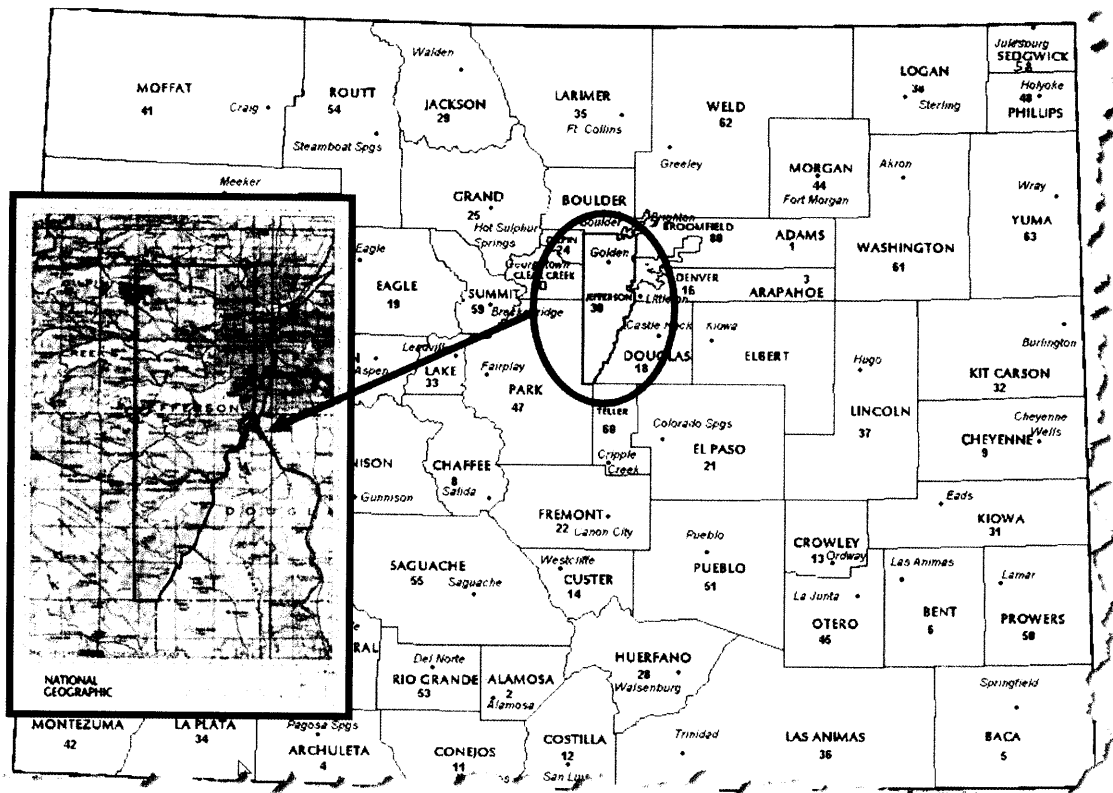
Julesburg
SEDGWICK
58

MOFFAT
41
Craig

ROUTT
54
Steamboat Spgs

Walden
JACKSON
29

LARIMER
35
Ft Collins

WELD
62
Greeley

LOGAN
38
Sterling

Holyoke
48
PHILLIPS

Meeker

GRAND
25
Hot Sulphur Springs

BOULDER
Boulder
Brighton
BROOMFIELD
GILPIN
24
Georgetown
CLEAR CREEK
Golden

MORGAN
44
Fort Morgan

Akron

Wray
YUMA
63

ADAMS
1

WASHINGTON
61

Eagle
EAGLE
19

SUMMIT
59
Breckenridge

JEFFERSON
30
Littleton

DENVER
16

3
ARAPAHOE

Castle Rock
DOUGLAS
18

Kiowa
ELBERT

Burlington
KIT CARSON
32

Leadville
Aspen
LAKE
33

Fairplay
PARK
47

TELLER
60
Cripple Creek

Colorado Spgs
EL PASO
21

Hugo
LINCOLN
37

Cheyenne Wells
CHEYENNE
9

NISON
Gunnison

CHAFFEE
8
Salida

FREMONT
22 Canon City

Eads
KIOWA
31

SAGUACHE
55
Saguache

Westcliffe
CUSTER
14

Pueblo
PUEBLO
51

CROWLEY
13 Ordway

Las Animas
La Junta
OTERO
46

BENT
6

Lamar
PROWERS
50

NATIONAL GEOGRAPHIC

RAL

Del Norte
RIO GRANDE
53

ALAMOSA
2
Alamosa

HUERFANO
28
Walsenburg

Springfield

MONTEZUMA
42

LA PLATA
34

Pagosa Spgs
ARCHULETA
4

CONEJOS
11

COSTILLA
12
San Luis

Trinidad

LAS ANIMAS
36

BACA
5